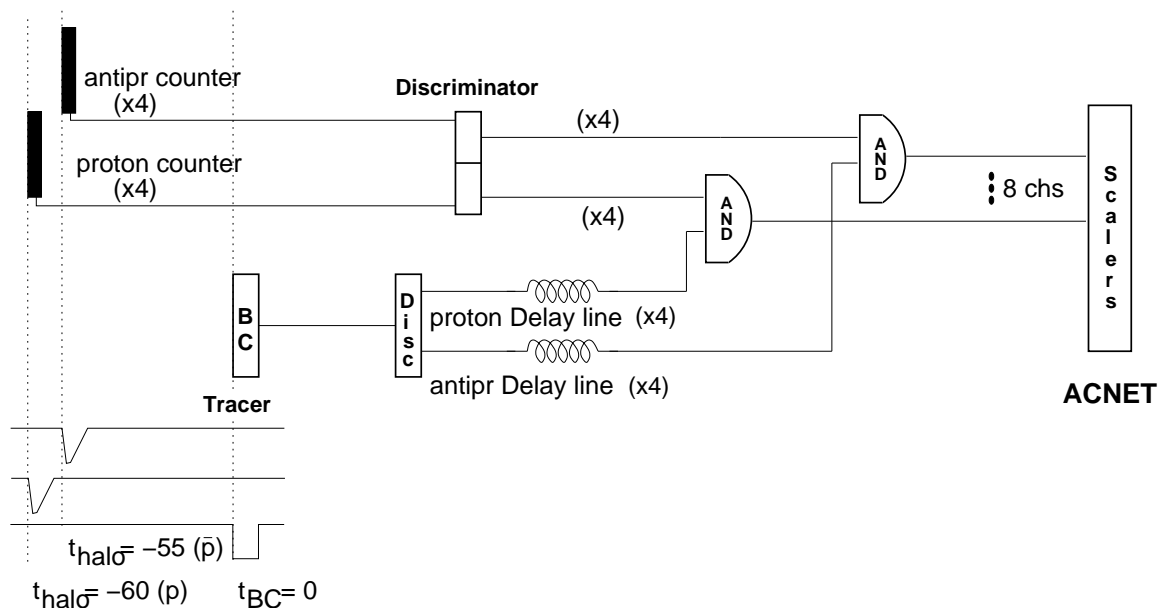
antipr counter
(x4)

Discriminator

(x4)

proton counter
(x4)

(x4)

AND

AND

8 chs

Scalers

BC

Disc

proton Delay line (x4)

antipr Delay line (x4)

ACNET

Tracer

$t_{halo} = -55$ ($\bar{p}$)

$t_{halo} = -60$ (p)

$t_{BC} = 0$